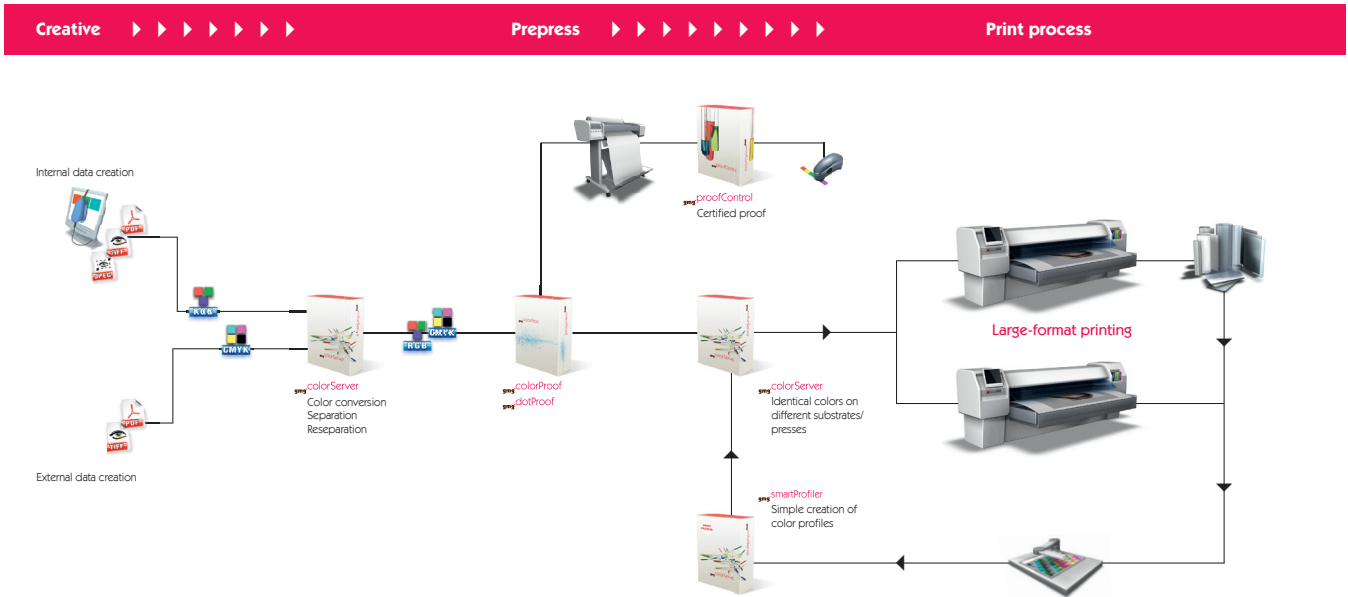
Creative

Prepress

Print process

Internal data creation

PDF

TIFF

JPEG

RGB

CMYK

PDF

TIFF

External data creation

gmg colorServer
Color conversion
Separation
Reseparation

RGB

CMYK

gmg colorProof
gmg dotProof

gmg proofControl
Certified proof

gmg colorServer
Identical colors on different substrates/ presses

gmg smartProfiler
Simple creation of color profiles

Large-format printing